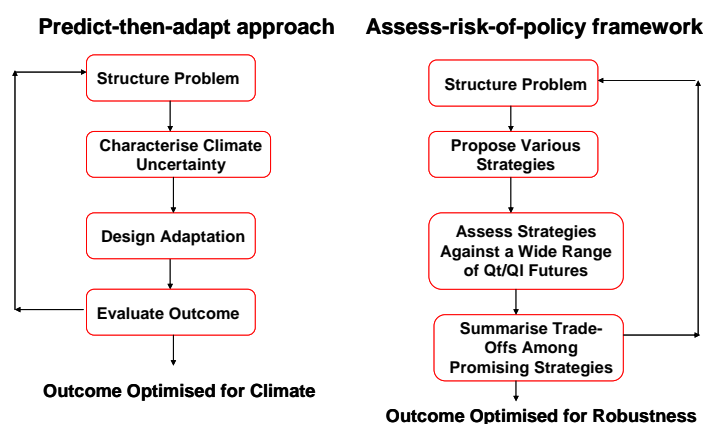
Predict-then-adapt approach

Structure Problem

Characterise Climate Uncertainty

Design Adaptation

Evaluate Outcome

Outcome Optimised for Climate

Assess-risk-of-policy framework

Structure Problem

Propose Various Strategies

Assess Strategies Against a Wide Range of Qt/Ql Futures

Summarise Trade-Offs Among Promising Strategies

Outcome Optimised for Robustness